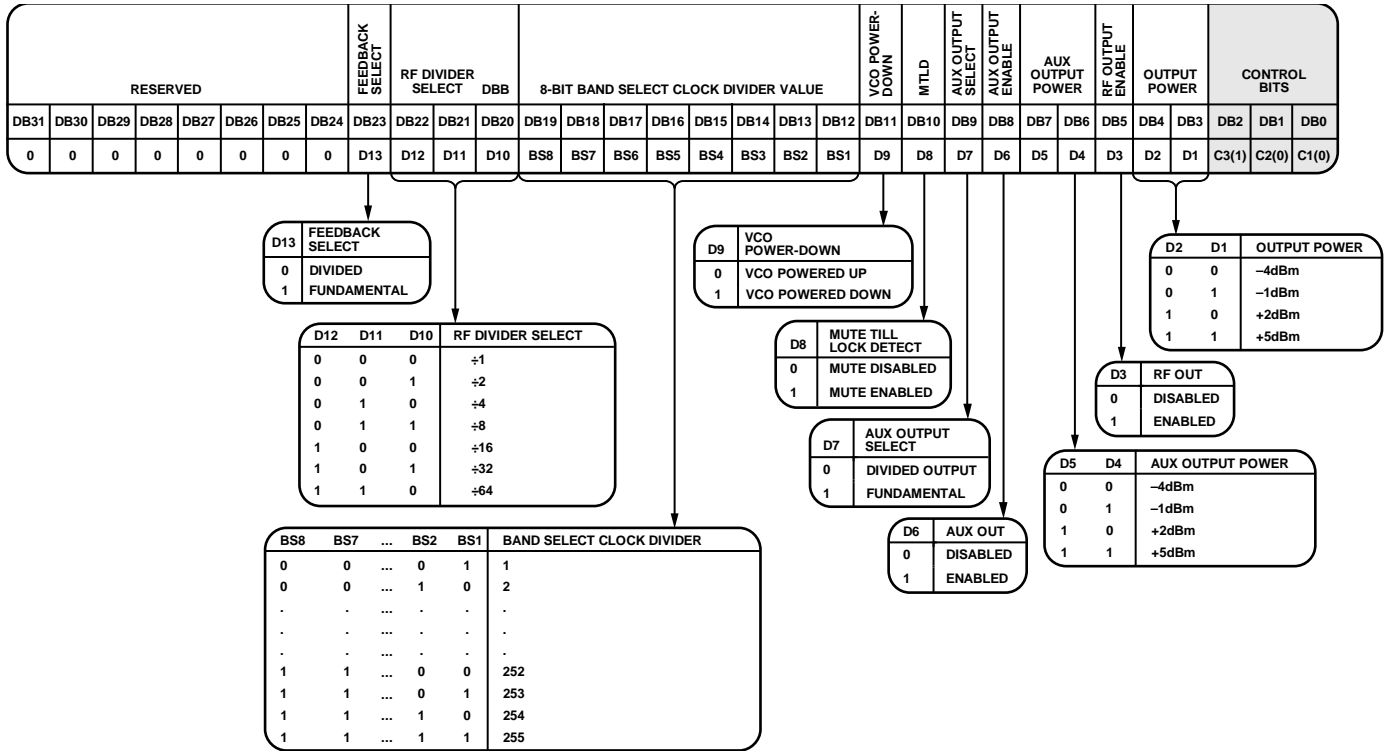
| RESERVED | | | | | | | | FEEDBACK SELECT | RF DIVIDER SELECT | | DBB | 8-BIT BAND SELECT CLOCK DIVIDER VALUE | | | | | | | | VCO POWER-DOWN | MTLD | AUX OUTPUT SELECT | AUX OUTPUT ENABLE | AUX OUTPUT POWER | | RF OUTPUT ENABLE | OUTPUT POWER | | CONTROL BITS | | |
|---|---|---|---|---|---|---|---|---|---|---|---|---|---|---|---|---|---|---|---|---|---|---|---|---|---|---|---|---|---|---|---|
| DB31 | DB30 | DB29 | DB28 | DB27 | DB26 | DB25 | DB24 | DB23 | DB22 | DB21 | DB20 | DB19 | DB18 | DB17 | DB16 | DB15 | DB14 | DB13 | DB12 | DB11 | DB10 | DB9 | DB8 | DB7 | DB6 | DB5 | DB4 | DB3 | DB2 | DB1 | DB0 |
| 0 | 0 | 0 | 0 | 0 | 0 | 0 | 0 | D13 | D12 | D11 | D10 | BS8 | BS7 | BS6 | BS5 | BS4 | BS3 | BS2 | BS1 | D9 | D8 | D7 | D6 | D5 | D4 | D3 | D2 | D1 | C3(1) | C2(0) | C1(0) |

| D13 | FEEDBACK SELECT |
|---|---|
| 0 | DIVIDED |
| 1 | FUNDAMENTAL |

| D12 | D11 | D10 | RF DIVIDER SELECT |
|---|---|---|---|
| 0 | 0 | 0 | ÷1 |
| 0 | 0 | 1 | ÷2 |
| 0 | 1 | 0 | ÷4 |
| 0 | 1 | 1 | ÷8 |
| 1 | 0 | 0 | ÷16 |
| 1 | 0 | 1 | ÷32 |
| 1 | 1 | 0 | ÷64 |

| BS8 | BS7 | ... | BS2 | BS1 | BAND SELECT CLOCK DIVIDER |
|---|---|---|---|---|---|
| 0 | 0 | ... | 0 | 1 | 1 |
| 0 | 0 | ... | 1 | 0 | 2 |
| . | . | ... | . | . | . |
| . | . | ... | . | . | . |
| . | . | ... | . | . | . |
| 1 | 1 | ... | 0 | 0 | 252 |
| 1 | 1 | ... | 0 | 1 | 253 |
| 1 | 1 | ... | 1 | 0 | 254 |
| 1 | 1 | ... | 1 | 1 | 255 |

| D9 | VCO POWER-DOWN |
|---|---|
| 0 | VCO POWERED UP |
| 1 | VCO POWERED DOWN |

| D8 | MUTE TILL LOCK DETECT |
|---|---|
| 0 | MUTE DISABLED |
| 1 | MUTE ENABLED |

| D7 | AUX OUTPUT SELECT |
|---|---|
| 0 | DIVIDED OUTPUT |
| 1 | FUNDAMENTAL |

| D6 | AUX OUT |
|---|---|
| 0 | DISABLED |
| 1 | ENABLED |

| D2 | D1 | OUTPUT POWER |
|---|---|---|
| 0 | 0 | –4dBm |
| 0 | 1 | –1dBm |
| 1 | 0 | +2dBm |
| 1 | 1 | +5dBm |

| D3 | RF OUT |
|---|---|
| 0 | DISABLED |
| 1 | ENABLED |

| D5 | D4 | AUX OUTPUT POWER |
|---|---|---|
| 0 | 0 | –4dBm |
| 0 | 1 | –1dBm |
| 1 | 0 | +2dBm |
| 1 | 1 | +5dBm |